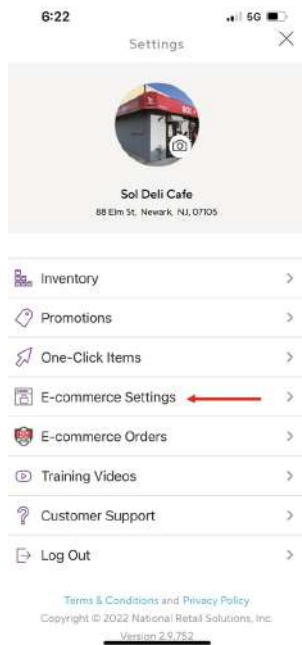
6:22
5G
Settings
×
Sol Deli Cafe
88 Elm St, Newark, NJ, 07105
Inventory
>
Promotions
>
One-Click Items
>
E-commerce Settings
>
E-commerce Orders
>
Training Videos
>
Customer Support
>
Log Out
>
Terms & Conditions and Privacy Policy
Copyright © 2022 National Retail Solutions, Inc.
Version 2.9.752